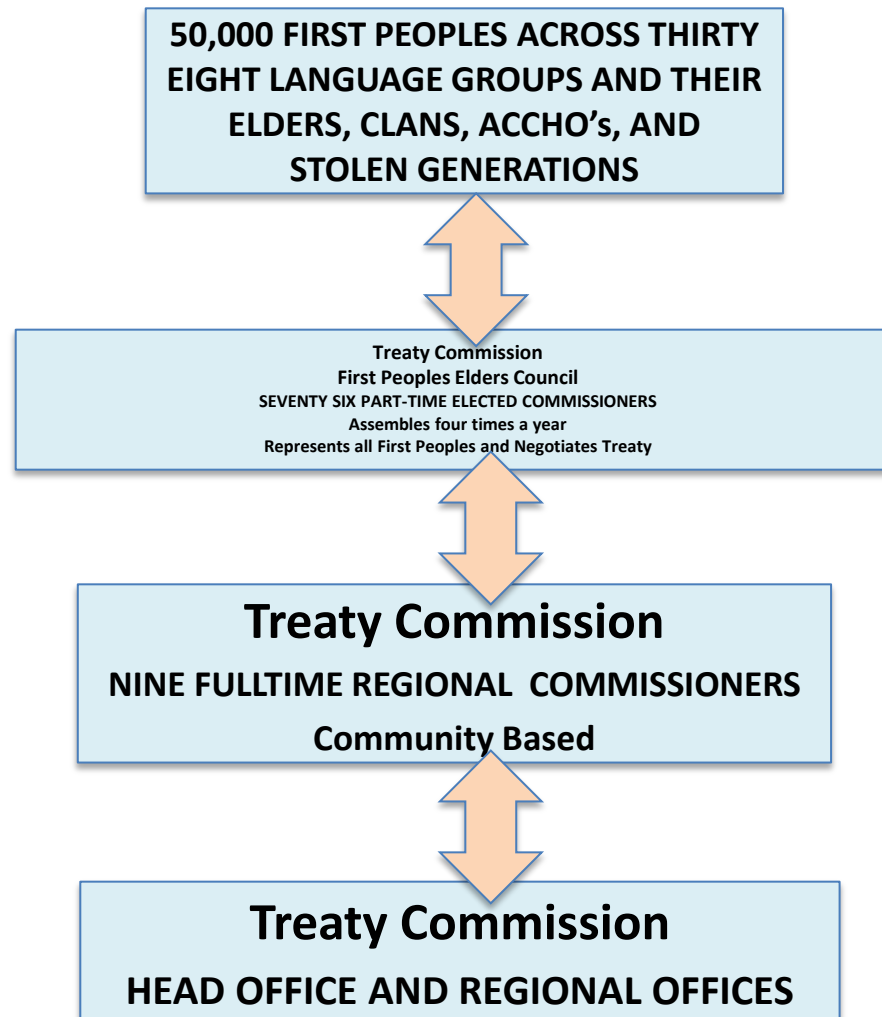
50,000 FIRST PEOPLES ACROSS THIRTY EIGHT LANGUAGE GROUPS AND THEIR ELDERS, CLANS, ACCHO's, AND STOLEN GENERATIONS

Treaty Commission
First Peoples Elders Council
SEVENTY SIX PART-TIME ELECTED COMMISSIONERS
Assembles four times a year
Represents all First Peoples and Negotiates Treaty

Treaty Commission
NINE FULLTIME REGIONAL COMMISSIONERS
Community Based

Treaty Commission
HEAD OFFICE AND REGIONAL OFFICES